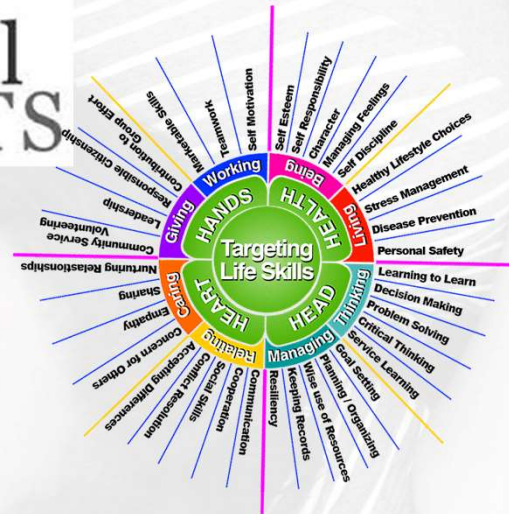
l
TS

Targeting Life Skills

HANDS
HEALTH
HEAD
HEART

Working
Being
Living
Thinking
Managing
Relating
Caring
Giving

Self Motivation
Teamwork
Marketable Skills
Contribution to Group Effort
Responsible Citizenship
Leadership
Volunteering
Community Service
Nurturing Relationships
Sharing
Empathy
Concern for Others
Accepting Differences
Conflict Resolution
Social Skills
Cooperation
Communication
Resiliency
Keeping Records
Wise use of Resources
Planning / Organizing
Goal Setting
Service Learning
Critical Thinking
Problem Solving
Decision Making
Learning to Learn
Personal Safety
Disease Prevention
Stress Management
Healthy Lifestyle Choices
Self Discipline
Managing Feelings
Character
Self Responsibility
Self Esteem